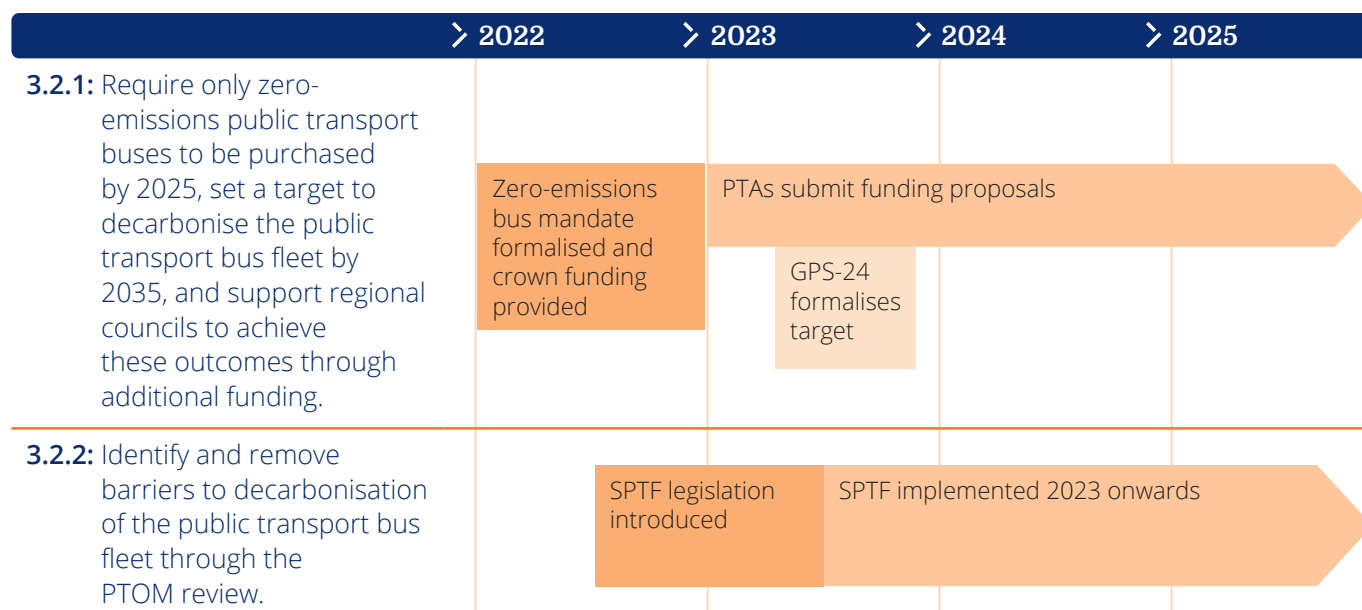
2022 2023 2024 2025

3.2.1: Require only zero-emissions public transport buses to be purchased by 2025, set a target to decarbonise the public transport bus fleet by 2035, and support regional councils to achieve these outcomes through additional funding.

Zero-emissions bus mandate formalised and crown funding provided

PTAs submit funding proposals

GPS-24 formalises target

3.2.2: Identify and remove barriers to decarbonisation of the public transport bus fleet through the PTOM review.

SPTF legislation introduced

SPTF implemented 2023 onwards